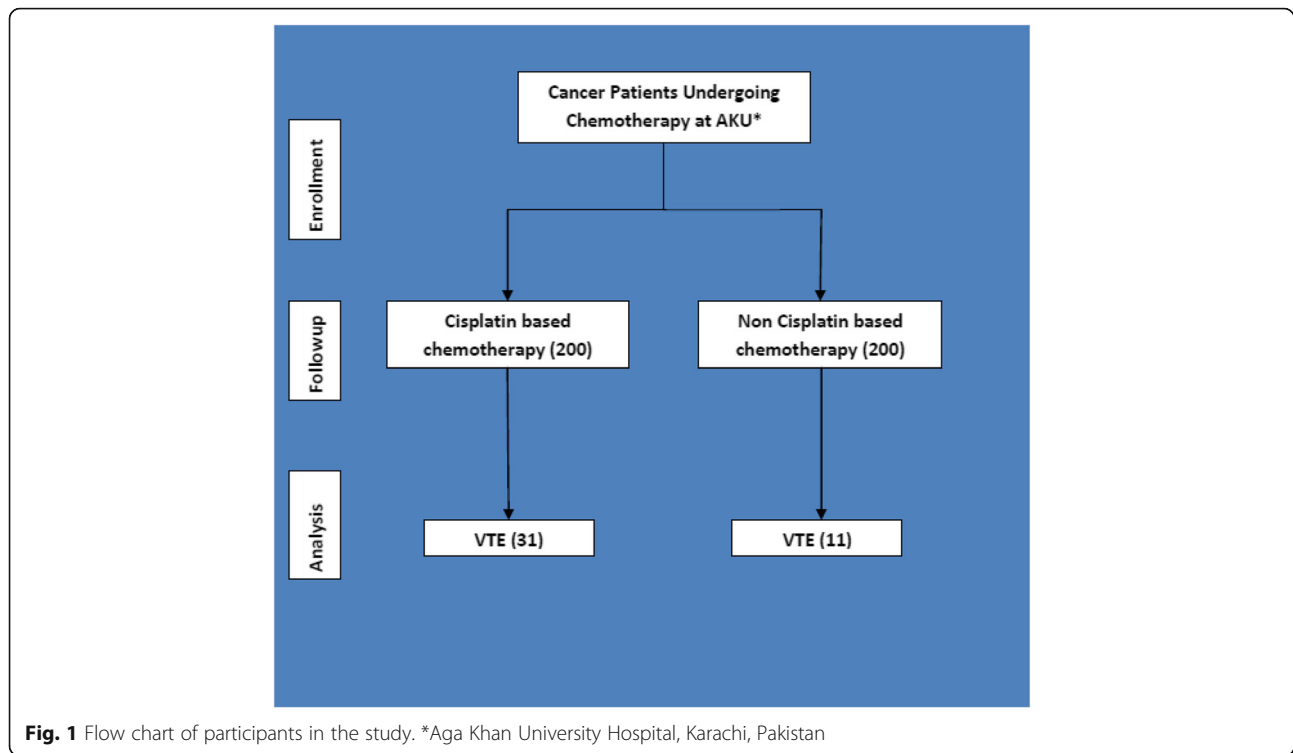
Enrollment

Cancer Patients Undergoing Chemotherapy at AKU*

Followup

Cisplatin based chemotherapy (200)

Non Cisplatin based chemotherapy (200)

Analysis

VTE (31)

VTE (11)

**Fig. 1** Flow chart of participants in the study. *Aga Khan University Hospital, Karachi, Pakistan